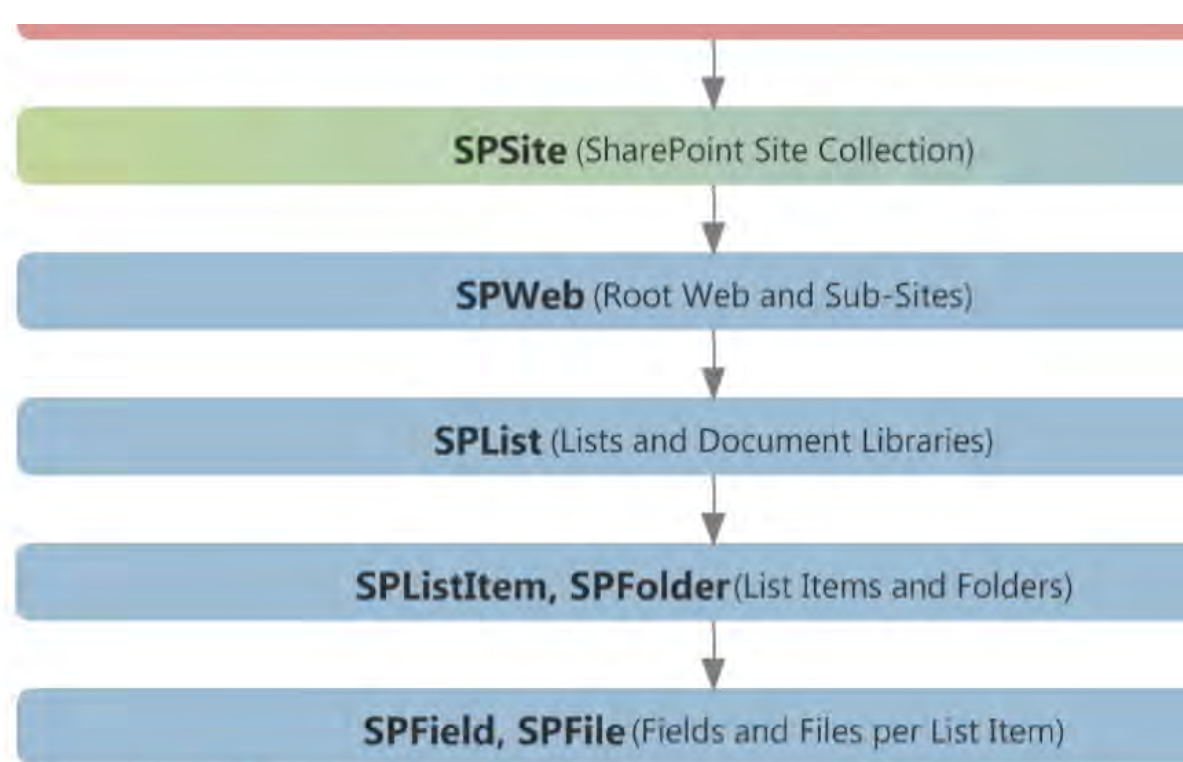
**SPSite** (SharePoint Site Collection)

**SPWeb** (Root Web and Sub-Sites)

**SPList** (Lists and Document Libraries)

**SPListItem, SPFolder** (List Items and Folders)

**SPField, SPFile** (Fields and Files per List Item)